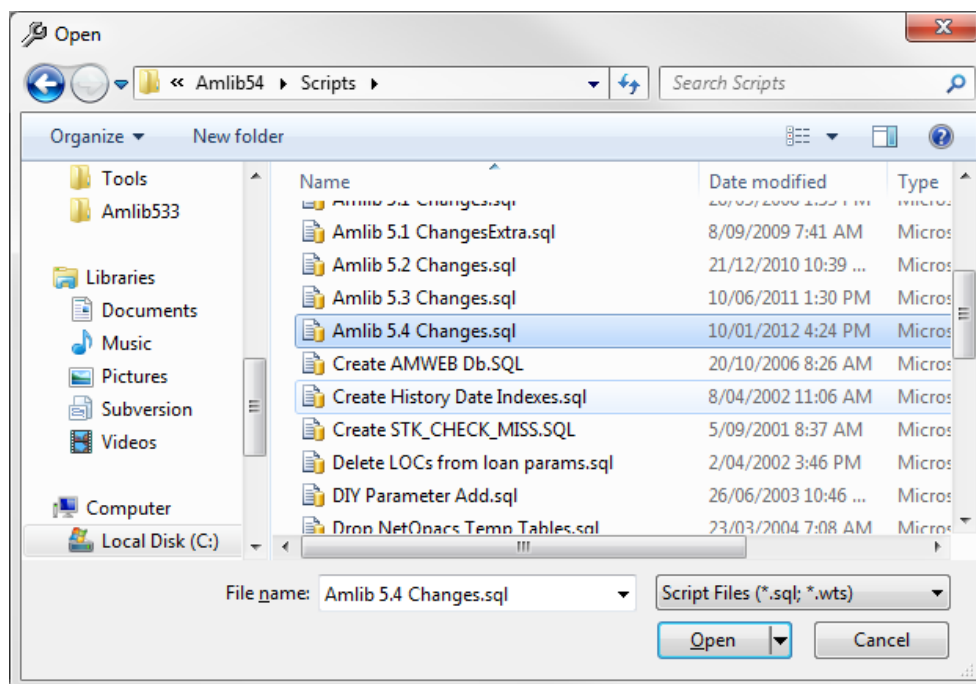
Open

« Amlib54 ▸ Scripts ▸

Search Scripts

Organize ▾ New folder

Tools
Amlib533
Libraries
Documents
Music
Pictures
Subversion
Videos
Computer
Local Disk (C:)

| Name | Date modified | Type |
|---|---|---|
| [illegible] | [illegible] | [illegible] |
| Amlib 5.1 ChangesExtra.sql | 8/09/2009 7:41 AM | Micros |
| Amlib 5.2 Changes.sql | 21/12/2010 10:39 ... | Micros |
| Amlib 5.3 Changes.sql | 10/06/2011 1:30 PM | Micros |
| Amlib 5.4 Changes.sql | 10/01/2012 4:24 PM | Micros |
| Create AMWEB Db.SQL | 20/10/2006 8:26 AM | Micros |
| Create History Date Indexes.sql | 8/04/2002 11:06 AM | Micros |
| Create STK_CHECK_MISS.SQL | 5/09/2001 8:37 AM | Micros |
| Delete LOCs from loan params.sql | 2/04/2002 3:46 PM | Micros |
| DIY Parameter Add.sql | 26/06/2003 10:46 ... | Micros |
| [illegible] | 23/03/2004 7:08 AM | Micros |

File name: Amlib 5.4 Changes.sql

Script Files (*.sql; *.wts)

Open

Cancel